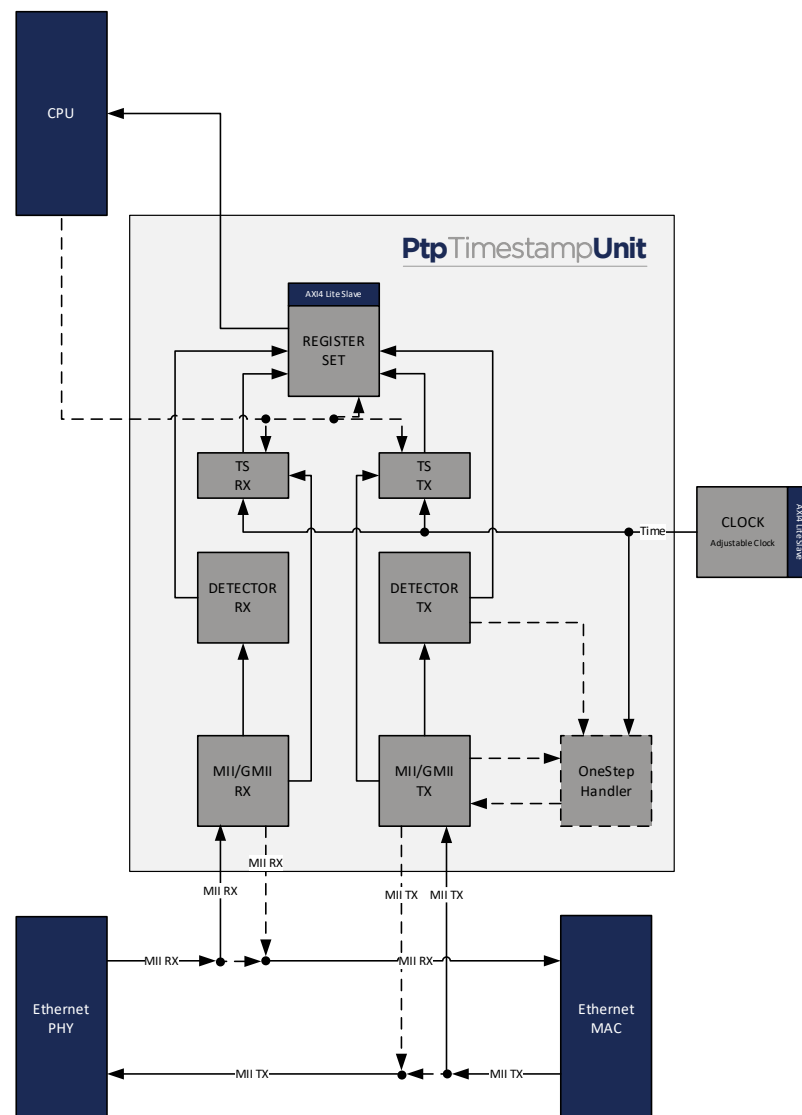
CPU

PtpTimestampUnit

AXI4 Lite Slave

REGISTER SET

TS RX

TS TX

Time

CLOCK
Adjustable Clock

AXI4 Lite Slave

DETECTOR RX

DETECTOR TX

MII/GMII RX

MII/GMII TX

OneStep Handler

MII RX

MII RX

MII TX

MII TX

MII RX

MII RX

Ethernet PHY

Ethernet MAC

MII TX

MII TX